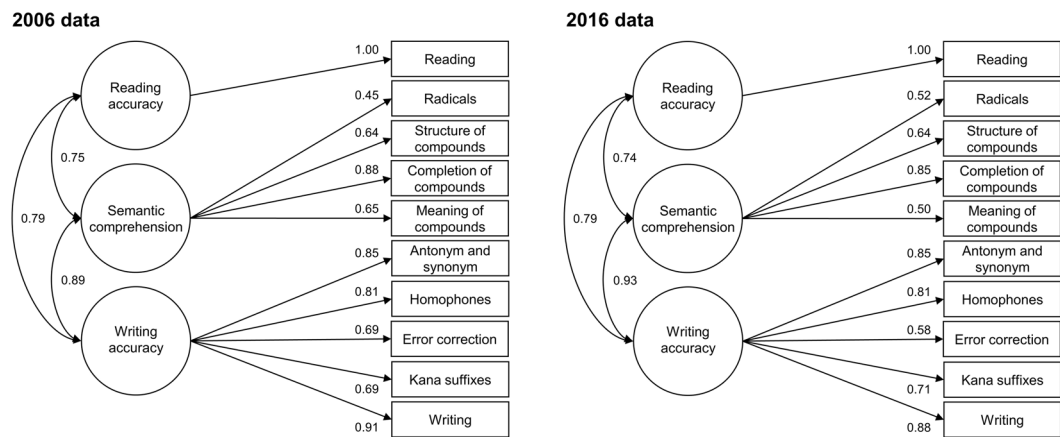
2006 data

Reading accuracy

Semantic comprehension

Writing accuracy

0.75

0.79

0.89

1.00 Reading

0.45 Radicals

0.64 Structure of compounds

0.88 Completion of compounds

0.65 Meaning of compounds

0.85 Antonym and synonym

0.81 Homophones

0.69 Error correction

0.69 Kana suffixes

0.91 Writing

2016 data

Reading accuracy

Semantic comprehension

Writing accuracy

0.74

0.79

0.93

1.00 Reading

0.52 Radicals

0.64 Structure of compounds

0.85 Completion of compounds

0.50 Meaning of compounds

0.85 Antonym and synonym

0.81 Homophones

0.58 Error correction

0.71 Kana suffixes

0.88 Writing